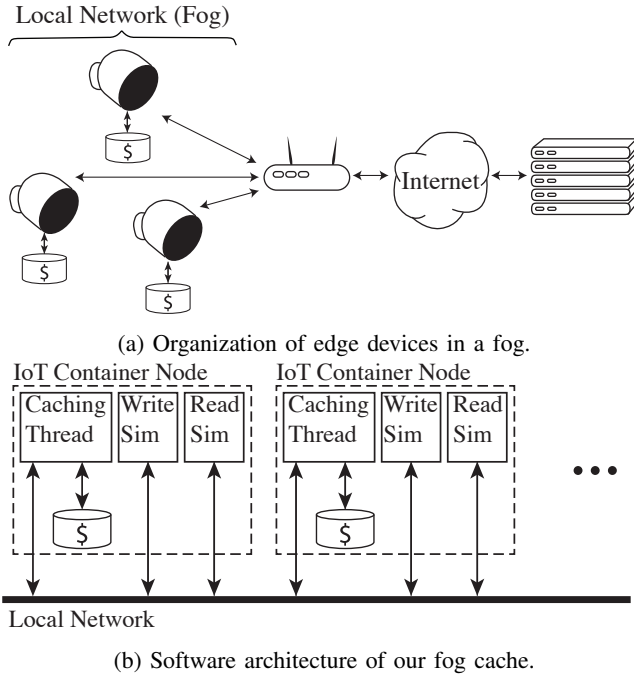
Local Network (Fog)

$

$

$

Internet

(a) Organization of edge devices in a fog.

IoT Container Node

Caching Thread

Write Sim

Read Sim

$

IoT Container Node

Caching Thread

Write Sim

Read Sim

$

Local Network

(b) Software architecture of our fog cache.